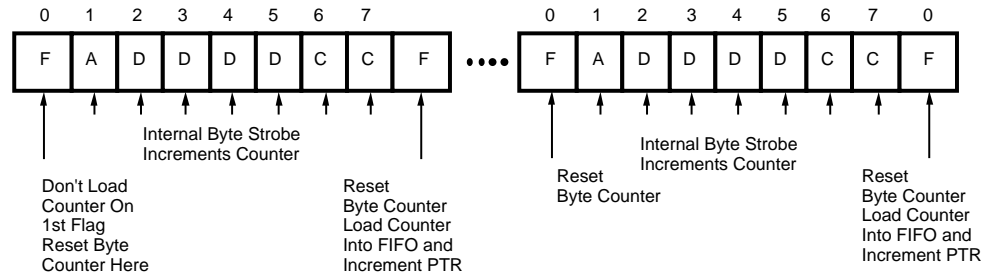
0 1 2 3 4 5 6 7

F A D D D D C C F

0 1 2 3 4 5 6 7 0

F A D D D D C C F

Internal Byte Strobe Increments Counter

Don't Load Counter On 1st Flag Reset Byte Counter Here

Reset Byte Counter Load Counter Into FIFO and Increment PTR

Reset Byte Counter

Internal Byte Strobe Increments Counter

Reset Byte Counter Load Counter Into FIFO and Increment PTR